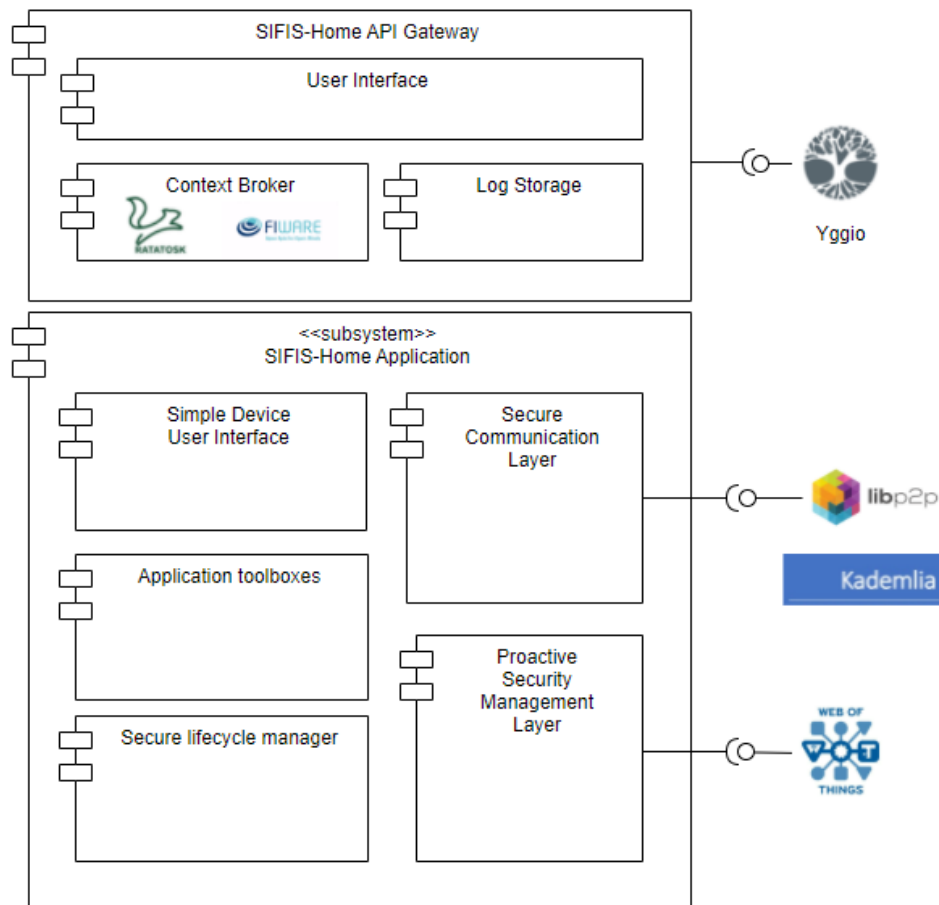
SIFIS-Home API Gateway

User Interface

Context Broker

RATATOSK

FIWARE

Log Storage

Yggio

<<subsystem>>
SIFIS-Home Application

Simple Device User Interface

Secure Communication Layer

libp2p

Kademlia

Application toolboxes

Proactive Security Management Layer

Secure lifecycle manager

WEB OF THINGS